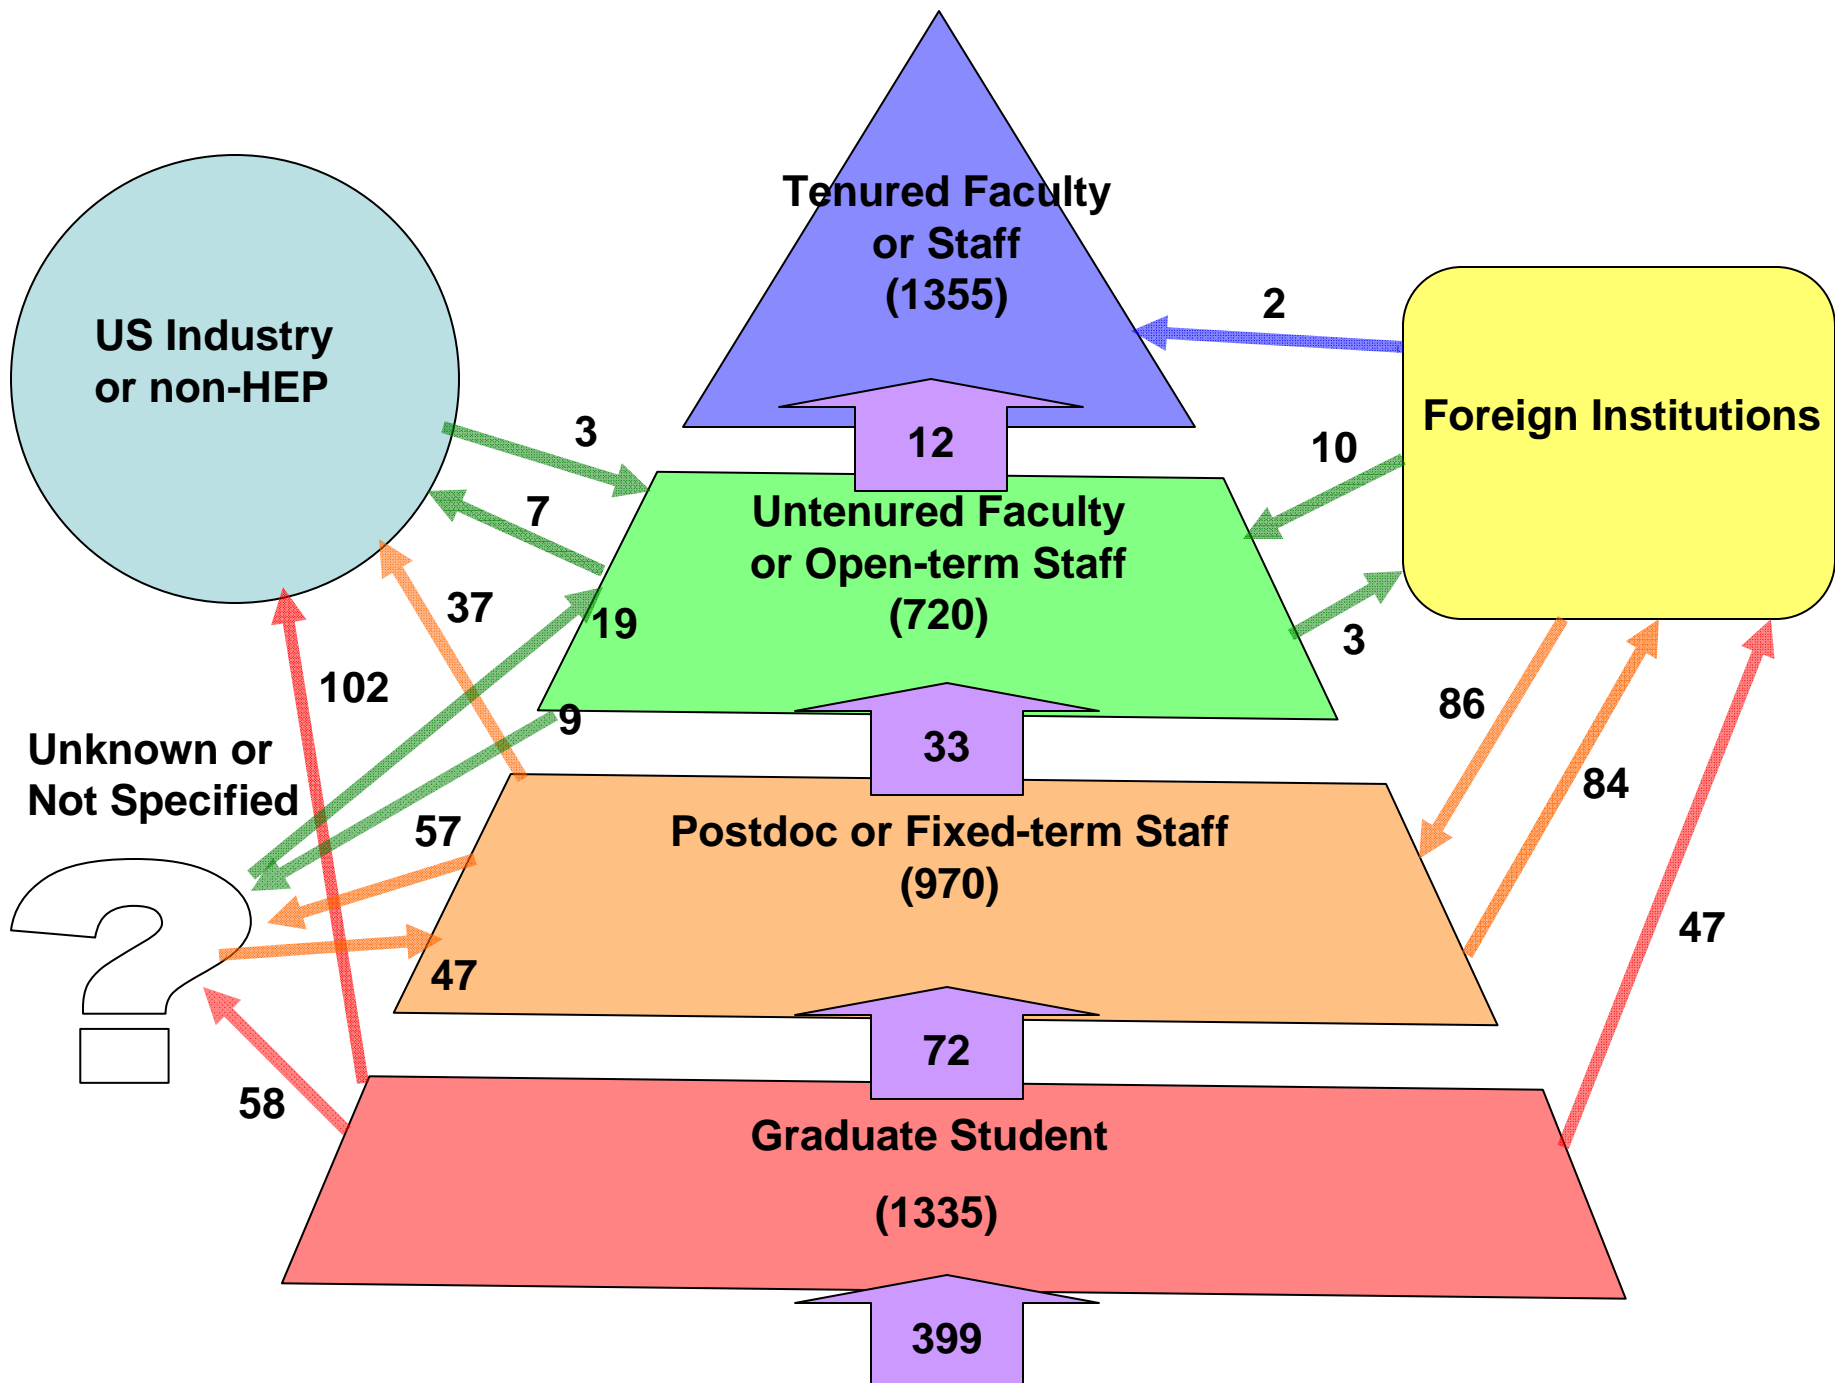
Tenured Faculty or Staff (1355)

US Industry or non-HEP

Foreign Institutions

2

3

12

10

7

Untenured Faculty or Open-term Staff (720)

37

19

3

102

86

9

33

Unknown or Not Specified

84

57

Postdoc or Fixed-term Staff (970)

47

47

72

58

Graduate Student

(1335)

399